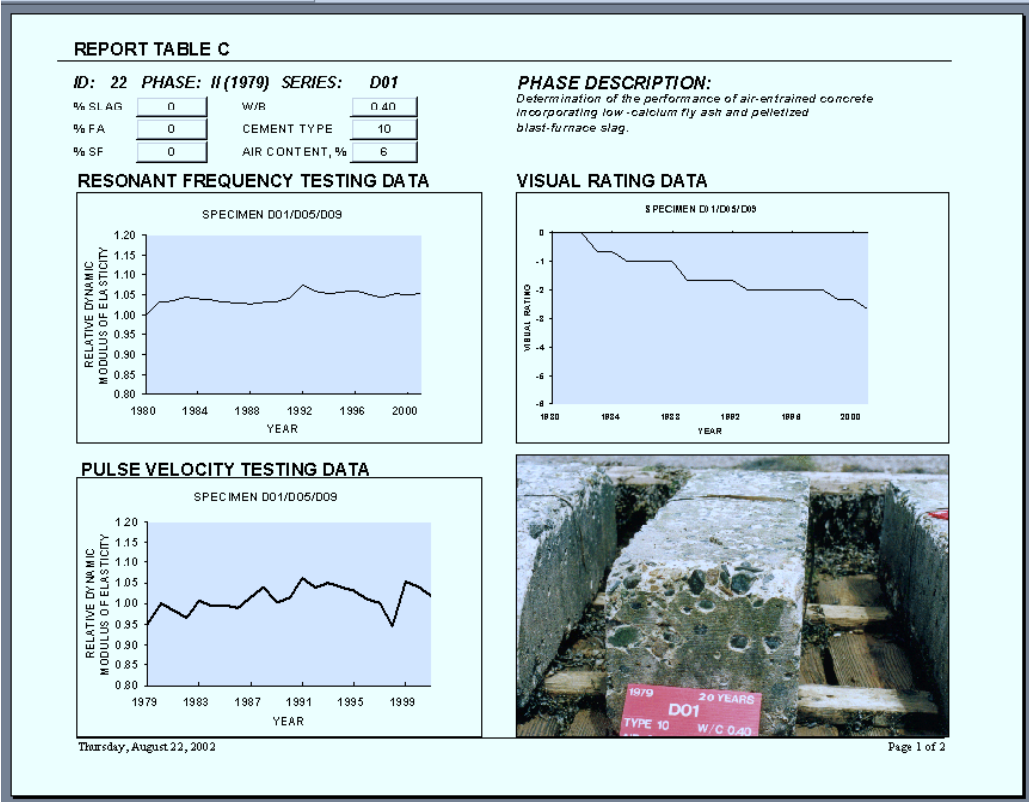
REPORT TABLE C

ID: 22 PHASE: II (1979) SERIES: D01

| % SLAG | 0 | W/B | 0.40 |
|---|---|---|---|
| % FA | 0 | CEMENT TYPE | 10 |
| % SF | 0 | AIR CONTENT, % | 6 |

PHASE DESCRIPTION:
Determination of the performance of air-entrained concrete incorporating low-calcium fly ash and pelletized blast-furnace slag.

RESONANT FREQUENCY TESTING DATA

SPECIMEN D01/D05/D09

RELATIVE DYNAMIC MODULUS OF ELASTICITY

1.20 1.15 1.10 1.05 1.00 0.95 0.90 0.85 0.80

1980 1984 1988 1992 1996 2000

YEAR

VISUAL RATING DATA

SPECIMEN D01/D05/D09

VISUAL RATING

0 -1 -2 -3 -4 -5 -6

1980 1984 1988 1992 1996 2000

YEAR

PULSE VELOCITY TESTING DATA

SPECIMEN D01/D05/D09

RELATIVE DYNAMIC MODULUS OF ELASTICITY

1.20 1.15 1.10 1.05 1.00 0.95 0.90 0.85 0.80

1979 1983 1987 1991 1995 1999

YEAR

1979 20 YEARS
D01
TYPE 10 W/C 0.40

Thursday, August 22, 2002

Page 1 of 2